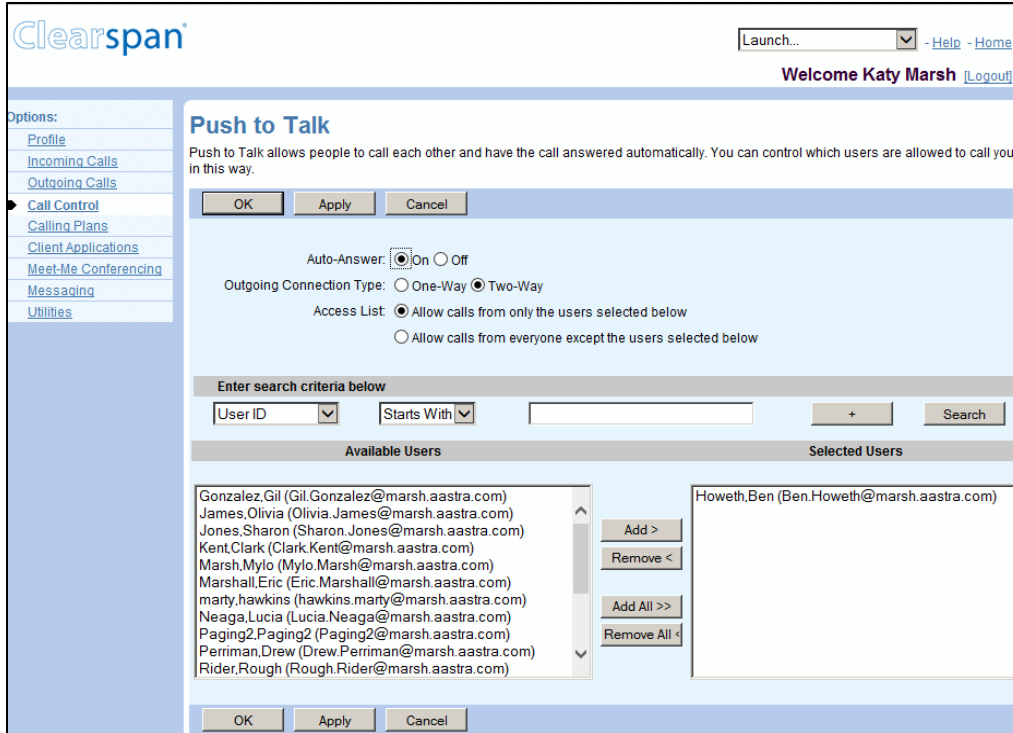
Clearspan

Launch...

- Help - Home

Welcome Katy Marsh [Logout]

Options:

Profile

Incoming Calls

Outgoing Calls

Call Control

Calling Plans

Client Applications

Meet-Me Conferencing

Messaging

Utilities

Push to Talk

Push to Talk allows people to call each other and have the call answered automatically. You can control which users are allowed to call you in this way.

OK Apply Cancel

Auto-Answer: On Off

Outgoing Connection Type: One-Way Two-Way

Access List: Allow calls from only the users selected below

Allow calls from everyone except the users selected below

Enter search criteria below

User ID Starts With + Search

Available Users

Selected Users

Gonzalez,Gil (Gil.Gonzalez@marsh.aastra.com)
James,Olivia (Olivia.James@marsh.aastra.com)
Jones,Sharon (Sharon.Jones@marsh.aastra.com)
Kent,Clark (Clark.Kent@marsh.aastra.com)
Marsh,Mylo (Mylo.Marsh@marsh.aastra.com)
Marshall,Eric (Eric.Marshall@marsh.aastra.com)
marty,hawkins (hawkins.marty@marsh.aastra.com)
Neaga,Lucia (Lucia.Neaga@marsh.aastra.com)
Paging2,Paging2 (Paging2@marsh.aastra.com)
Perriman,Drew (Drew.Perriman@marsh.aastra.com)
Rider,Rough (Rough.Rider@marsh.aastra.com)

Add >

Remove <

Add All >>

Remove All <

Howeth,Ben (Ben.Howeth@marsh.aastra.com)

OK Apply Cancel